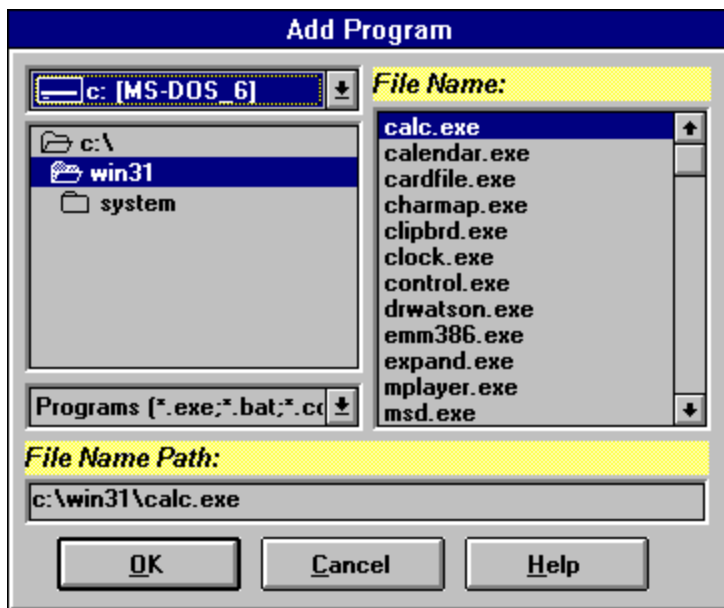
Add Program

c: [MS-DOS_6]

c:\
win31
system

Programs (*.exe;*.bat;*.co

File Name:

calc.exe
calendar.exe
cardfile.exe
charmap.exe
clipbrd.exe
clock.exe
control.exe
drwatson.exe
emm386.exe
expand.exe
mplayer.exe
msd.exe

File Name Path:

c:\win31\calc.exe

OK

Cancel

Help